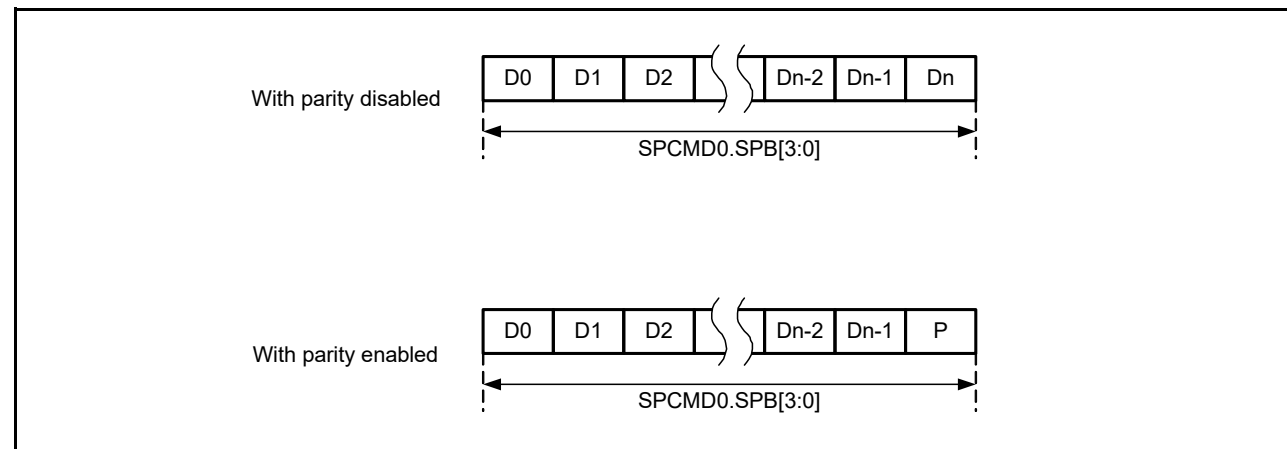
With parity disabled

| D0 | D1 | D2 | Dn-2 | Dn-1 | Dn |
|---|---|---|---|---|---|

SPCMD0.SPB[3:0]

With parity enabled

| D0 | D1 | D2 | Dn-2 | Dn-1 | P |
|---|---|---|---|---|---|

SPCMD0.SPB[3:0]